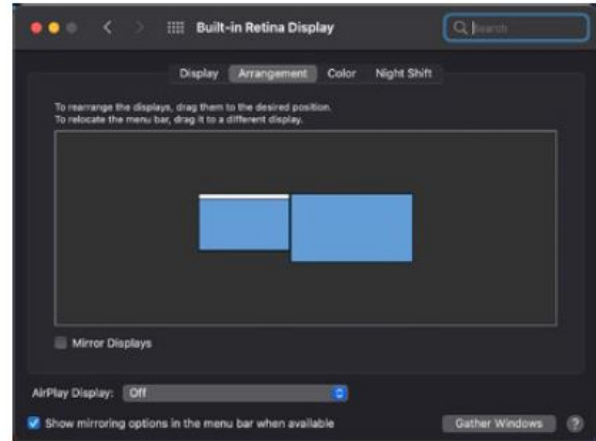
Built-in Retina Display

Search

Display Arrangement Color Night Shift

To rearrange the displays, drag them to the desired position.
To relocate the menu bar, drag it to a different display.

Mirror Displays

AirPlay Display: Off

Show mirroring options in the menu bar when available

Gather Windows

?